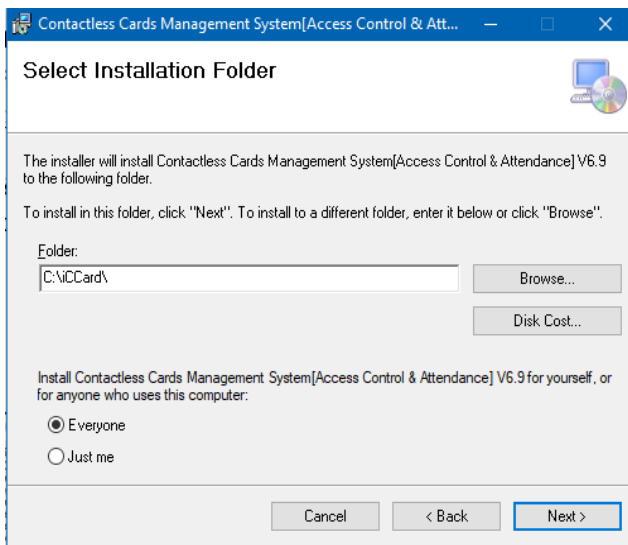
Contactless Cards Management System[Access Control & Att...

Select Installation Folder

The installer will install Contactless Cards Management System[Access Control & Attendance] V6.9 to the following folder.

To install in this folder, click "Next". To install to a different folder, enter it below or click "Browse".

Folder:

C:\iCCard\

Browse...

Disk Cost...

Install Contactless Cards Management System[Access Control & Attendance] V6.9 for yourself, or for anyone who uses this computer:

Everyone

Just me

Cancel

< Back

Next >